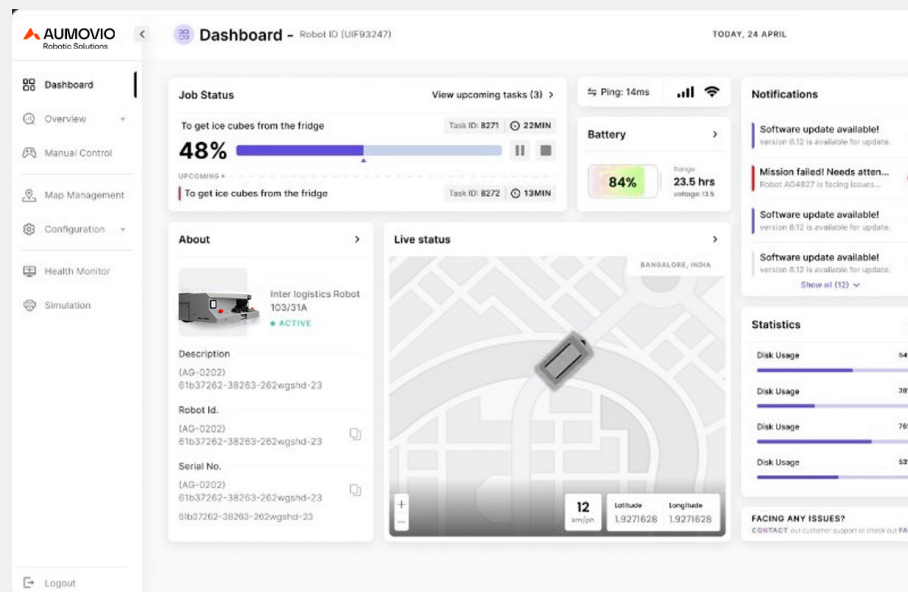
AUMOVIO
Robotic Solutions

Dashboard
Overview
Manual Control
Map Management
Configuration
Health Monitor
Simulation
Logout

Dashboard - Robot ID (UIF93247)
TODAY, 24 APRIL

Job Status
View upcoming tasks (3) >
To get ice cubes from the fridge
Task ID: 8271 22MIN
48%
UPCOMING
To get ice cubes from the fridge
Task ID: 8272 13MIN

Ping: 14ms

Battery >
84%
Range
23.5 hrs
voltage: 13.5

Notifications
Software update available!
version 8.12 is available for update.
Mission failed! Needs atten...
Robot AG4827 is facing issues...
Software update available!
version 8.12 is available for update.
Software update available!
version 8.12 is available for update.
Show all (12)

About >
Inter logistics Robot 103/31A
● ACTIVE
Description
(AG-0202)
61b37262-38263-262wgshd-23
Robot Id.
(AG-0202)
61b37262-38263-262wgshd-23
Serial No.
(AG-0202)
61b37262-38263-262wgshd-23
61b37262-38263-262wgshd-23

Live status >
BANGALORE, INDIA
12
km/ph
Latitude
1.9271628
Longitude
1.9271628

Statistics
Disk Usage 54
Disk Usage 38
Disk Usage 76
Disk Usage 53

FACING ANY ISSUES?
CONTACT our customer support or check out FA